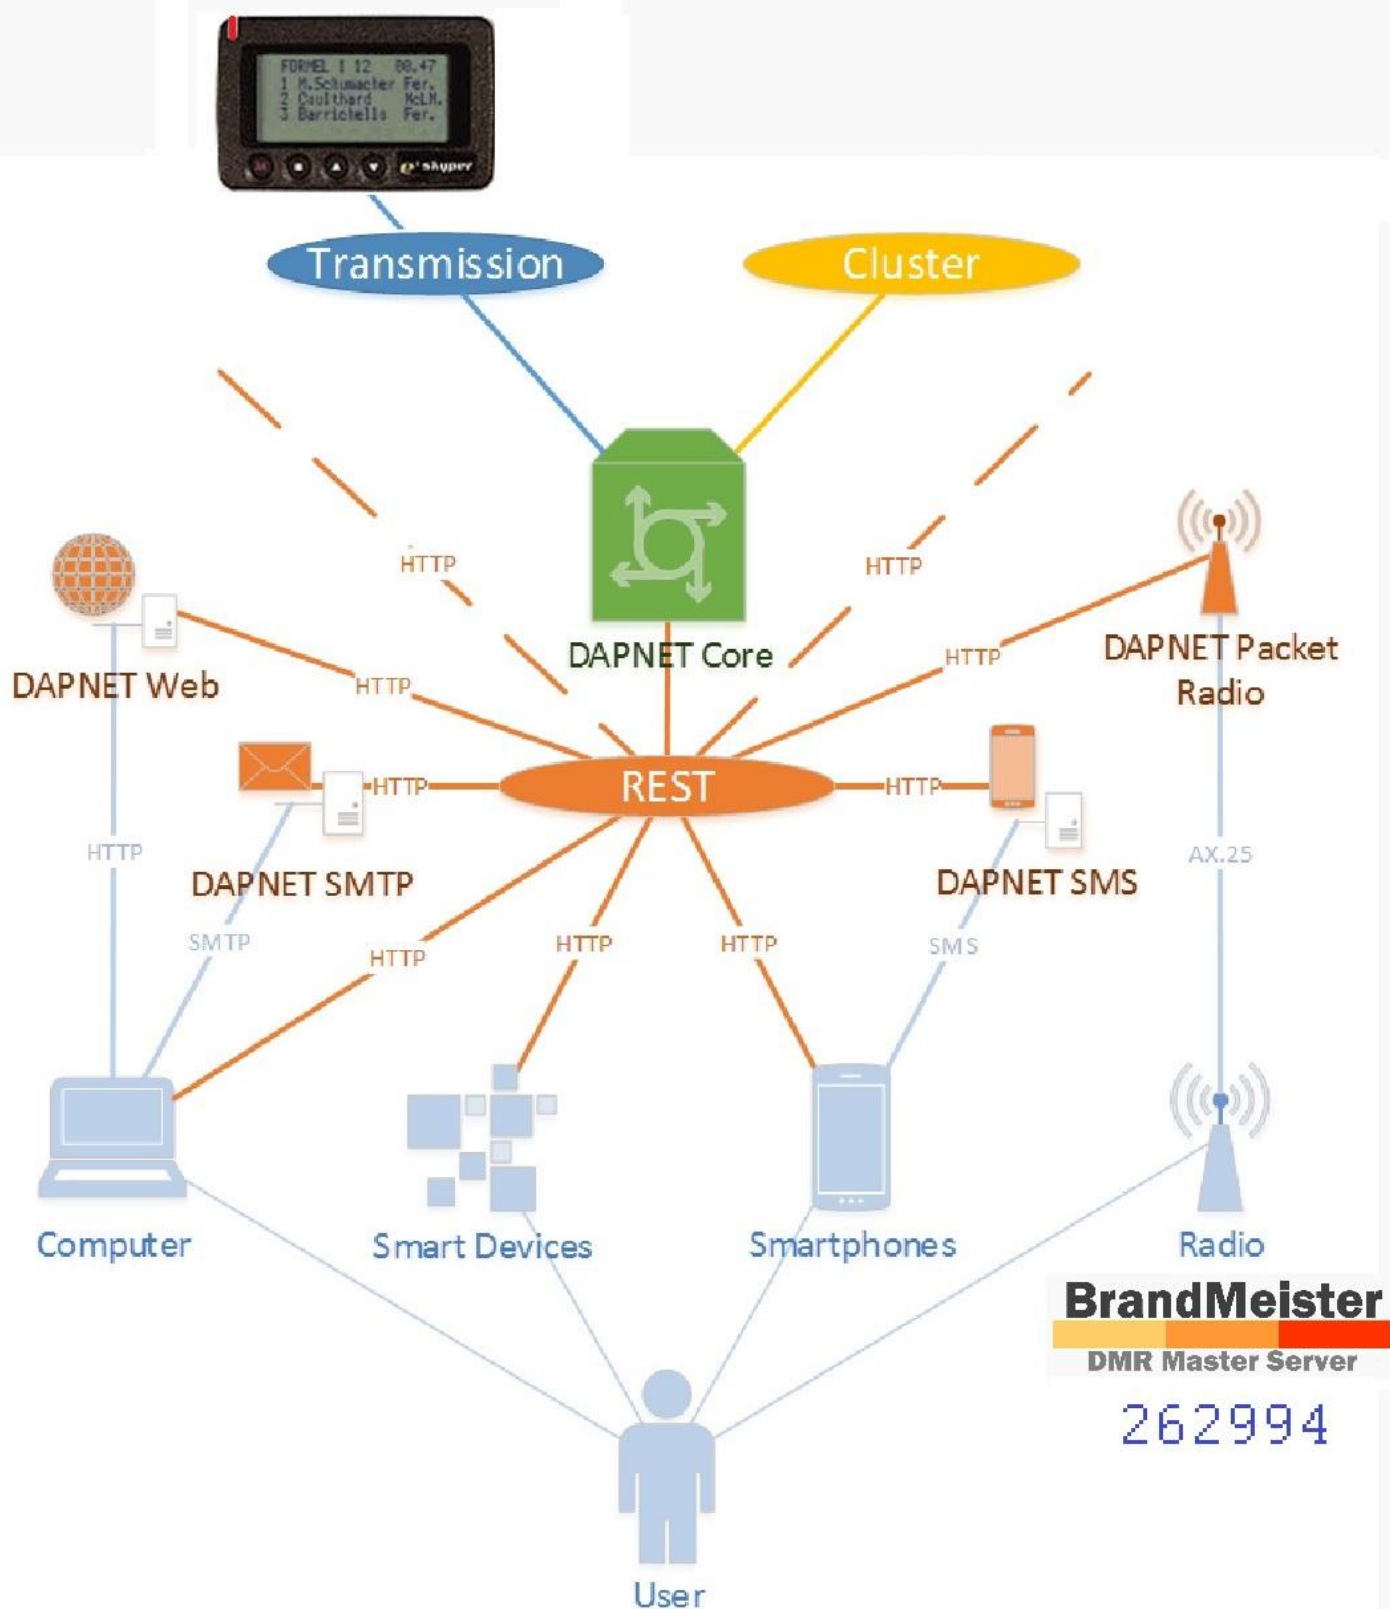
FORMEL 1 12 08.47
1 M.Schumacher Fer.
2 Coulthard McLN.
3 Barrichello Fer.

skyper

Transmission

Cluster

HTTP

HTTP

DAPNET Core

DAPNET Web

HTTP

HTTP

DAPNET Packet Radio

HTTP

REST

HTTP

HTTP

HTTP

AX.25

DAPNET SMTP

DAPNET SMS

SMTP

HTTP

HTTP

HTTP

SMS

Computer

Smart Devices

Smartphones

Radio

BrandMeister

DMR Master Server

262994

User